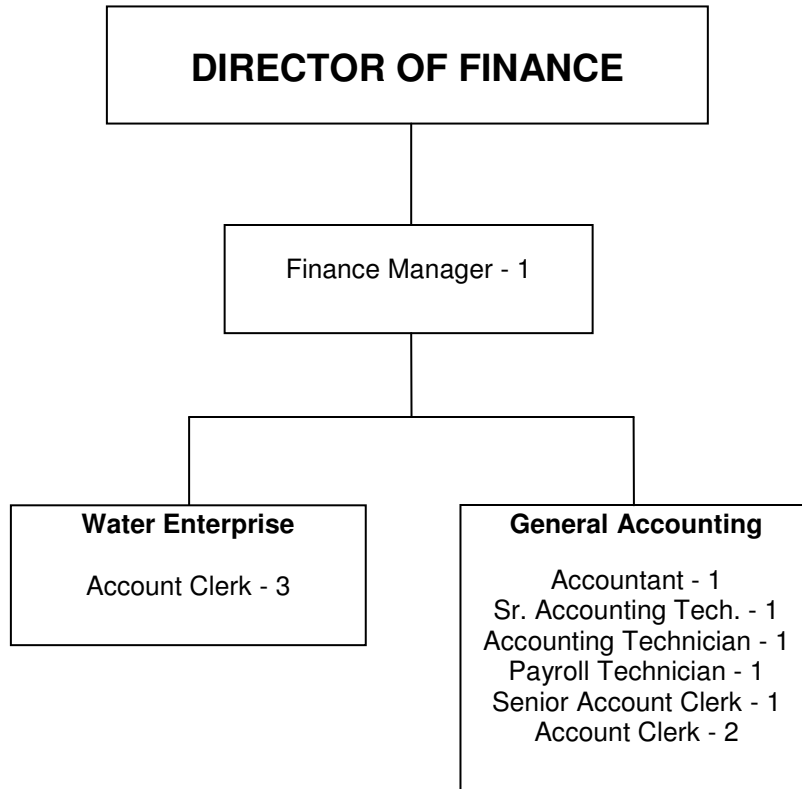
DIRECTOR OF FINANCE

Finance Manager - 1

Water Enterprise

Account Clerk - 3

General Accounting

Accountant - 1
Sr. Accounting Tech. - 1
Accounting Technician - 1
Payroll Technician - 1
Senior Account Clerk - 1
Account Clerk - 2